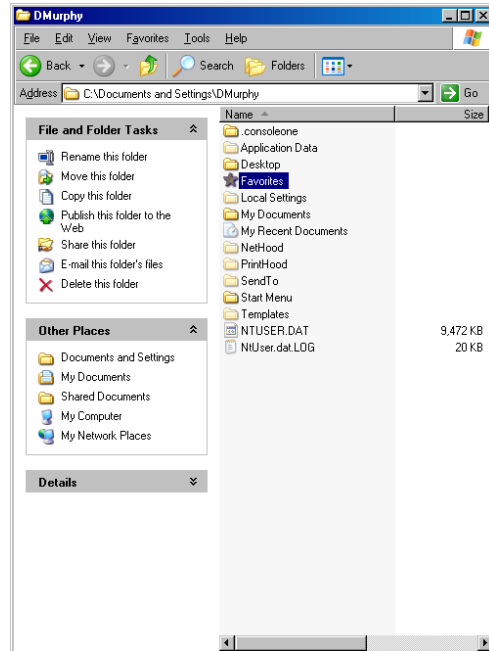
DMurphy

File Edit View Favorites Tools Help

Back Search Folders

Address C:\Documents and Settings\DMurphy Go

File and Folder Tasks

Rename this folder
Move this folder
Copy this folder
Publish this folder to the Web
Share this folder
E-mail this folder's files
Delete this folder

Other Places

Documents and Settings
My Documents
Shared Documents
My Computer
My Network Places

Details

| Name | Size |
|---|---|
| .consoleone | |
| Application Data | |
| Desktop | |
| Favorites | |
| Local Settings | |
| My Documents | |
| My Recent Documents | |
| NetHood | |
| PrintHood | |
| SendTo | |
| Start Menu | |
| Templates | |
| NTUSER.DAT | 9,472 KB |
| NtUser.dat.LOG | 20 KB |